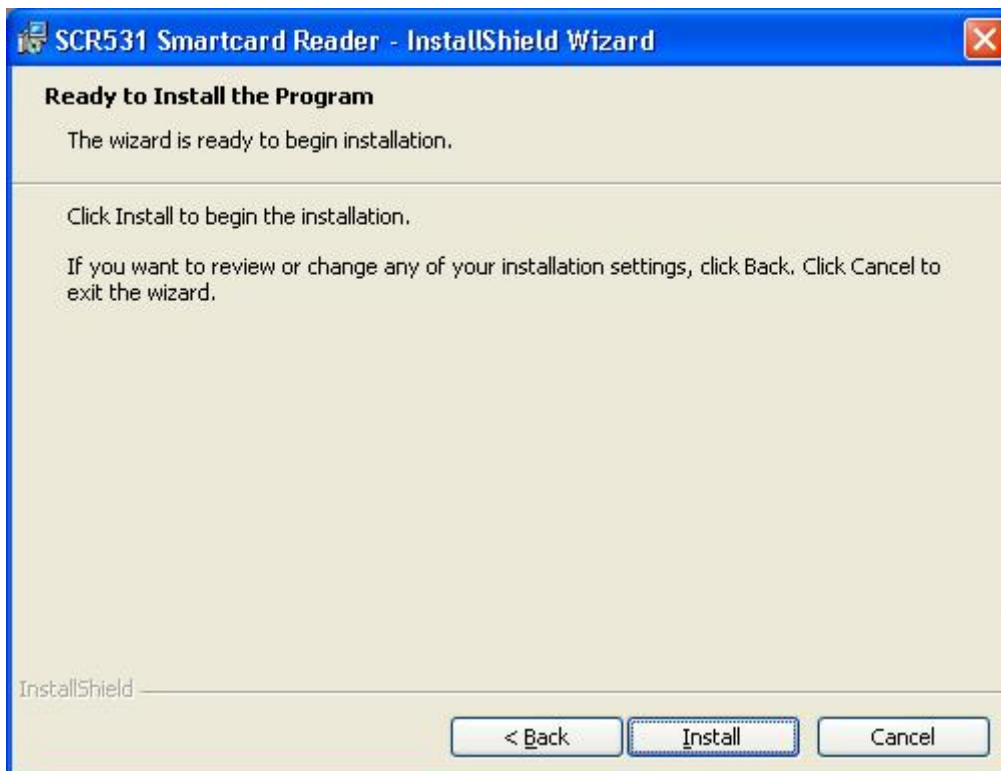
SCR531 Smartcard Reader - InstallShield Wizard

Ready to Install the Program

The wizard is ready to begin installation.

Click Install to begin the installation.

If you want to review or change any of your installation settings, click Back. Click Cancel to exit the wizard.

InstallShield

< Back

Install

Cancel